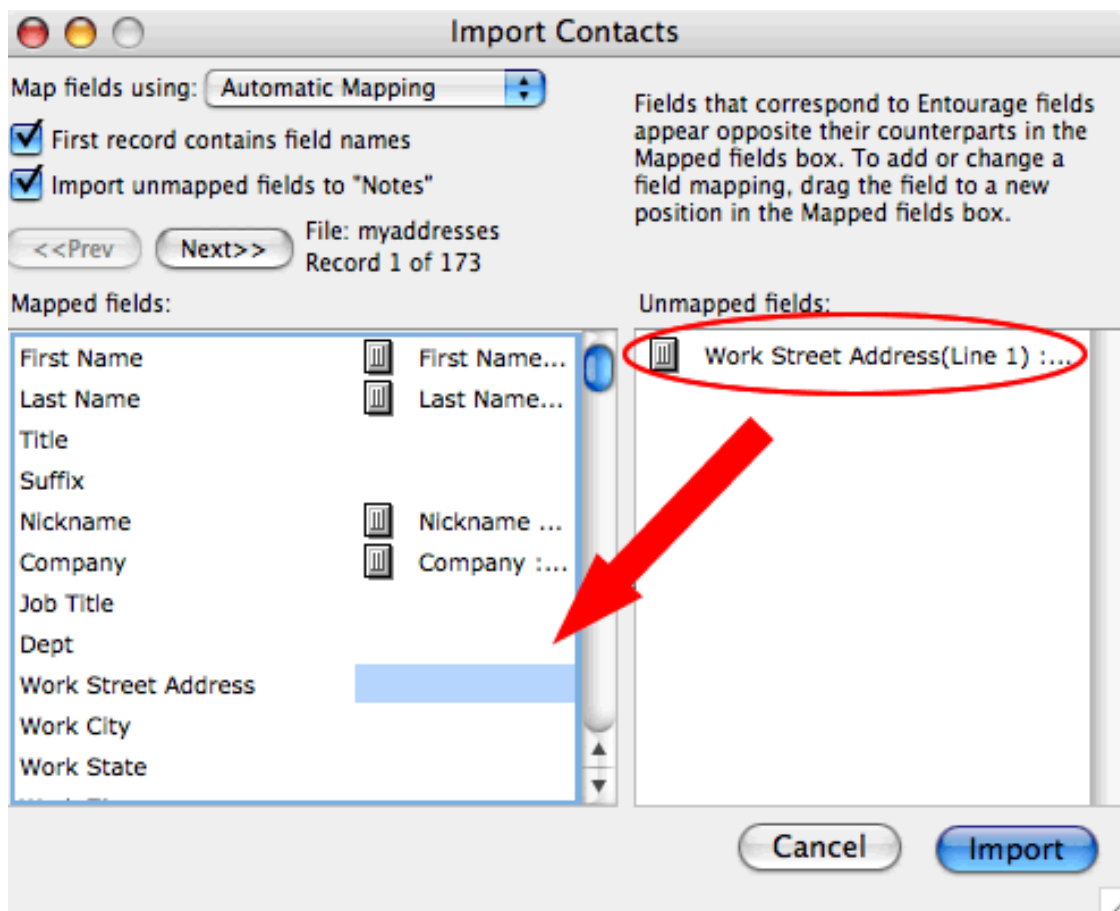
Import Contacts

Map fields using: Automatic Mapping

First record contains field names

Import unmapped fields to "Notes"

<<Prev Next>> File: myaddresses Record 1 of 173

Fields that correspond to Entourage fields appear opposite their counterparts in the Mapped fields box. To add or change a field mapping, drag the field to a new position in the Mapped fields box.

Mapped fields:

| | |
|---|---|
| First Name | First Name... |
| Last Name | Last Name... |
| Title | |
| Suffix | |
| Nickname | Nickname ... |
| Company | Company :... |
| Job Title | |
| Dept | |
| Work Street Address | |
| Work City | |
| Work State | |
| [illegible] | |

Unmapped fields:

Work Street Address(Line 1) :...

Cancel

Import